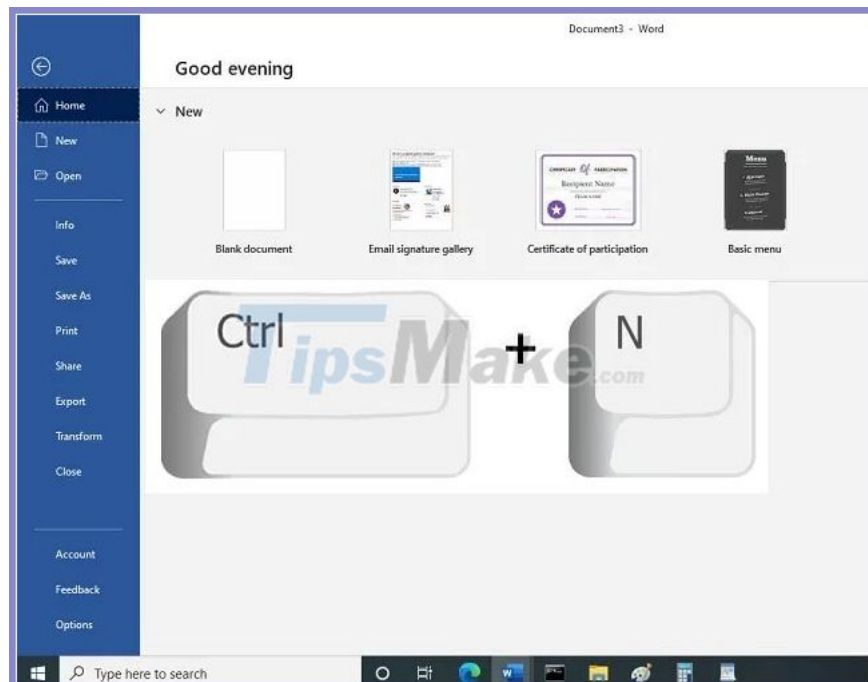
Document3 - Word

Good evening

Home
New
Open
Info
Save
Save As
Print
Share
Export
Transform
Close
Account
Feedback
Options

New

Blank document

Email signature gallery

Certificate of participation

Basic menu

Ctrl + N

TipsMake.com

Type here to search